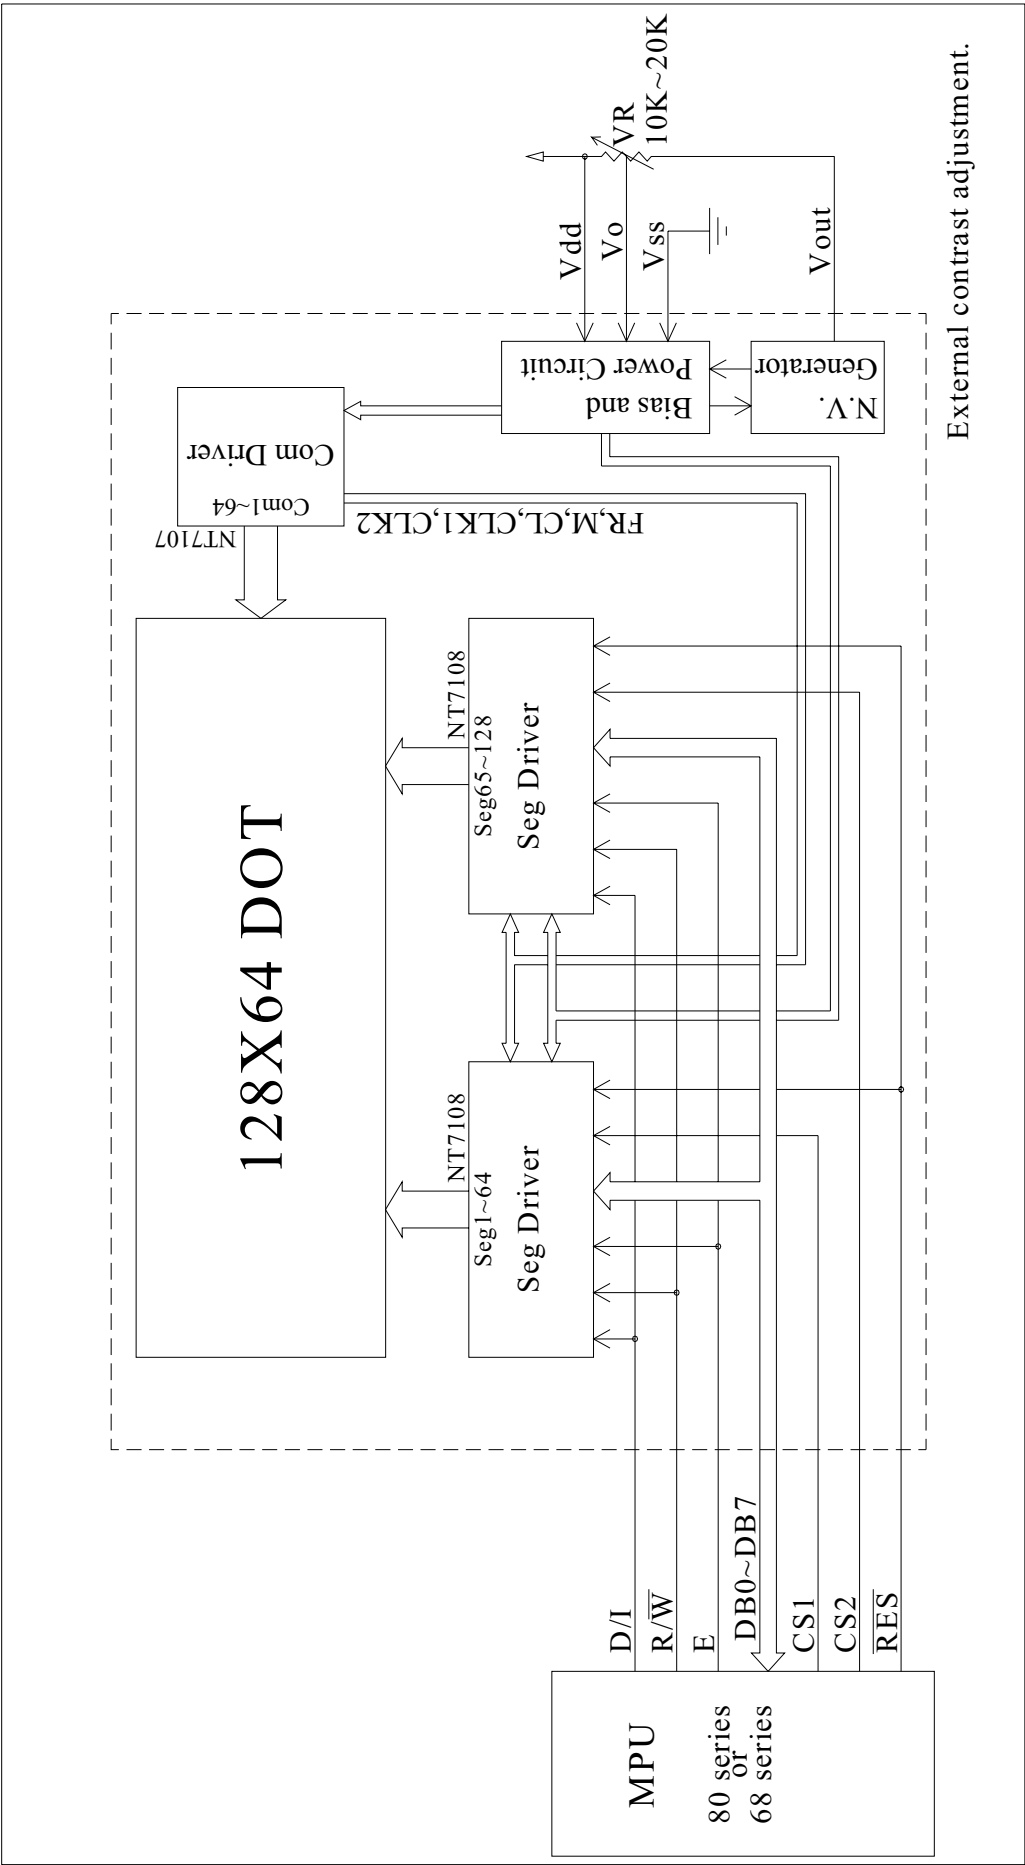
External contrast adjustment.

VR
10K~20K

Vdd
Vo
Vss
Vout

Bias and
Power Circuit

N.V.
Generator

Com Driver
Com1~64
NT7107

FR,M,CL,CLK1,CLK2

128X64 DOT

NT7108
Seg65~128
Seg Driver

NT7108
Seg1~64
Seg Driver

D/I
R/$\overline{W}$
E
DB0~DB7
CS1
CS2
$\overline{RES}$

MPU
80 series
or
68 series